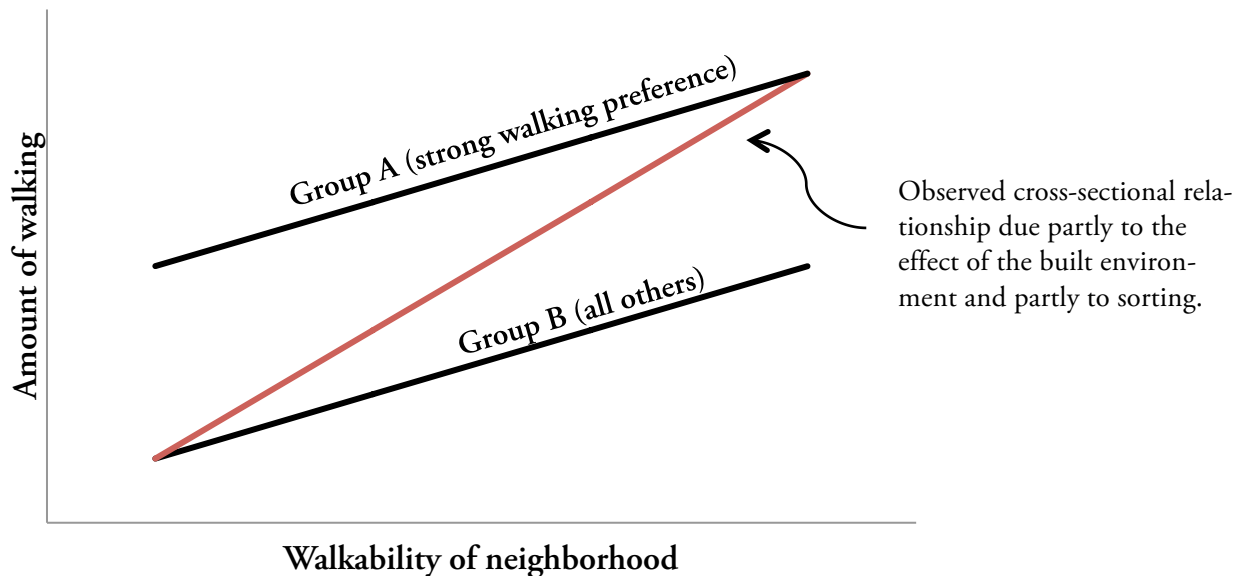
Amount of walking

Group A (strong walking preference)

Group B (all others)

Observed cross-sectional relationship due partly to the effect of the built environment and partly to sorting.

Walkability of neighborhood